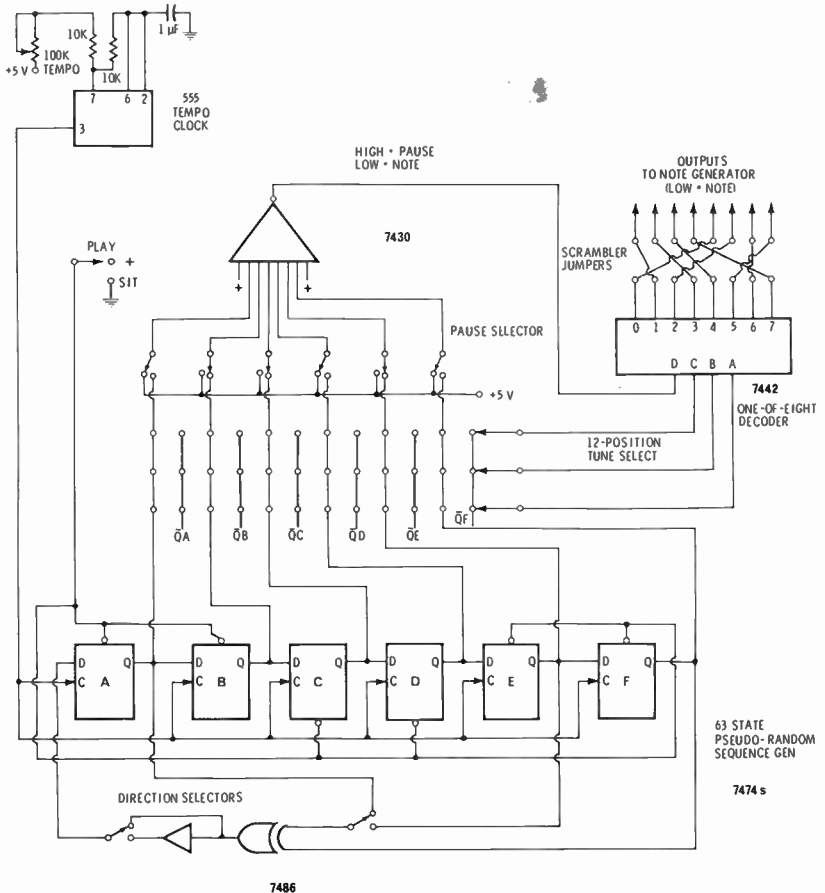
10K
100K
+5 V TEMPO
10K
10K
1 µF
7 6 2
3
555 TEMPO CLOCK

HIGH = PAUSE
LOW = NOTE

OUTPUTS TO NOTE GENERATOR (LOW = NOTE)

7430

SCRAMBLER JUMPERS

PLAY
+
SIT

+
+

PAUSE SELECTOR

0 1 2 3 4 5 6 7
D C B A
7442

+5 V

ONE-OF-EIGHT DECODER

12-POSITION TUNE SELECT

$\bar{Q}A$
$\bar{Q}B$
$\bar{Q}C$
$\bar{Q}D$
$\bar{Q}E$
$\bar{Q}F$

D Q
C A
D Q
C B
D Q
C C
D Q
C D
D Q
C E
D Q
C F

63 STATE PSEUDO-RANDOM SEQUENCE GEN

DIRECTION SELECTORS

7474 s

7486